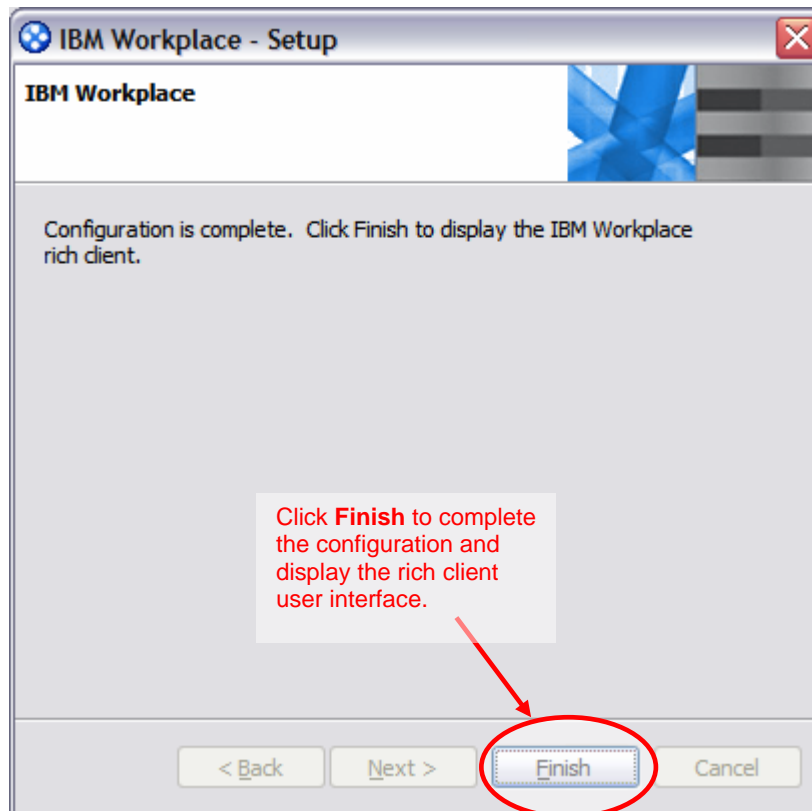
IBM Workplace - Setup

IBM Workplace

Configuration is complete. Click Finish to display the IBM Workplace rich client.

Click **Finish** to complete the configuration and display the rich client user interface.

< Back
Next >
Finish
Cancel